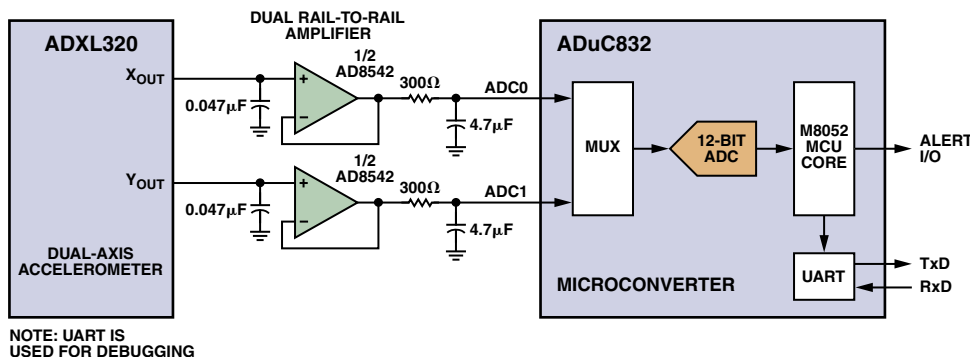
DUAL RAIL-TO-RAIL AMPLIFIER

ADXL320

$X_{OUT}$

$0.047\mu F$

1/2 AD8542

+

−

300Ω

ADC0

4.7µF

$Y_{OUT}$

$0.047\mu F$

1/2 AD8542

+

−

300Ω

ADC1

4.7µF

DUAL-AXIS ACCELEROMETER

ADuC832

MUX

12-BIT ADC

M8052 MCU CORE

ALERT I/O

UART

TxD

RxD

MICROCONVERTER

NOTE: UART IS USED FOR DEBUGGING